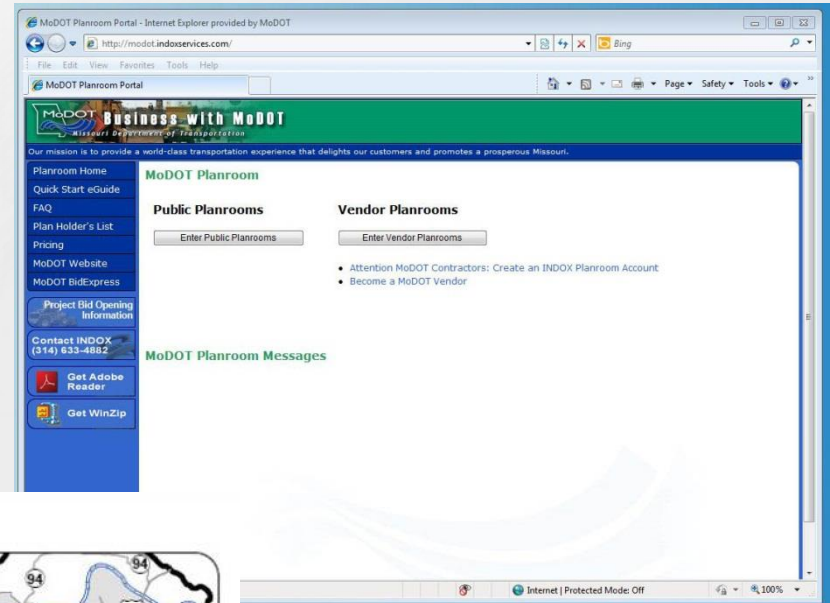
MoDOT Planroom Portal - Internet Explorer provided by MoDOT

http://modot.indoxservices.com/

Bing

File Edit View Favorites Tools Help

MoDOT Planroom Portal

Page ▾ Safety ▾ Tools ▾

MoDOT Business with MoDOT
Missouri Department of Transportation

Our mission is to provide a world-class transportation experience that delights our customers and promotes a prosperous Missouri.

Planroom Home
Quick Start eGuide
FAQ
Plan Holder's List
Pricing
MoDOT Website
MoDOT BidExpress

Project Bid Opening Information

Contact INDOX (314) 633-4882

Get Adobe Reader

Get WinZip

MoDOT Planroom

Public Planrooms

Enter Public Planrooms

Vendor Planrooms

Enter Vendor Planrooms

• Attention MoDOT Contractors: Create an INDOX Planroom Account
• Become a MoDOT Vendor

MoDOT Planroom Messages

94

94

Internet | Protected Mode: Off

100%